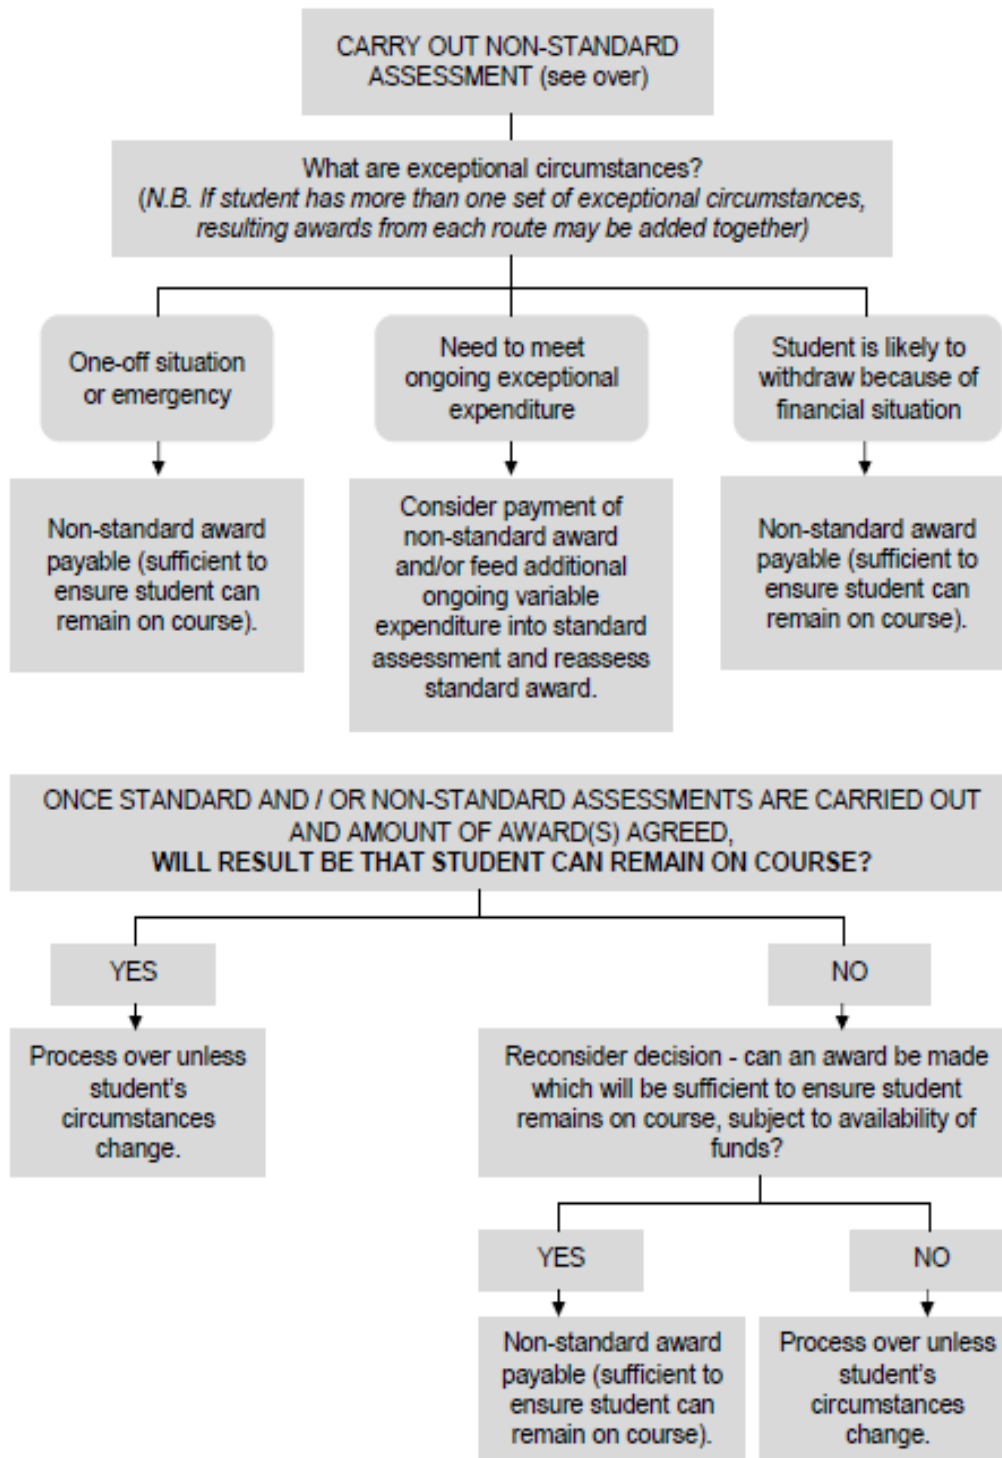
CARRY OUT NON-STANDARD ASSESSMENT (see over)

What are exceptional circumstances?
(N.B. If student has more than one set of exceptional circumstances, resulting awards from each route may be added together)

One-off situation or emergency

Non-standard award payable (sufficient to ensure student can remain on course).

Need to meet ongoing exceptional expenditure

Consider payment of non-standard award and/or feed additional ongoing variable expenditure into standard assessment and reassess standard award.

Student is likely to withdraw because of financial situation

Non-standard award payable (sufficient to ensure student can remain on course).

ONCE STANDARD AND / OR NON-STANDARD ASSESSMENTS ARE CARRIED OUT AND AMOUNT OF AWARD(S) AGREED,
WILL RESULT BE THAT STUDENT CAN REMAIN ON COURSE?

YES

Process over unless student's circumstances change.

NO

Reconsider decision - can an award be made which will be sufficient to ensure student remains on course, subject to availability of funds?

YES

Non-standard award payable (sufficient to ensure student can remain on course).

NO

Process over unless student's circumstances change.